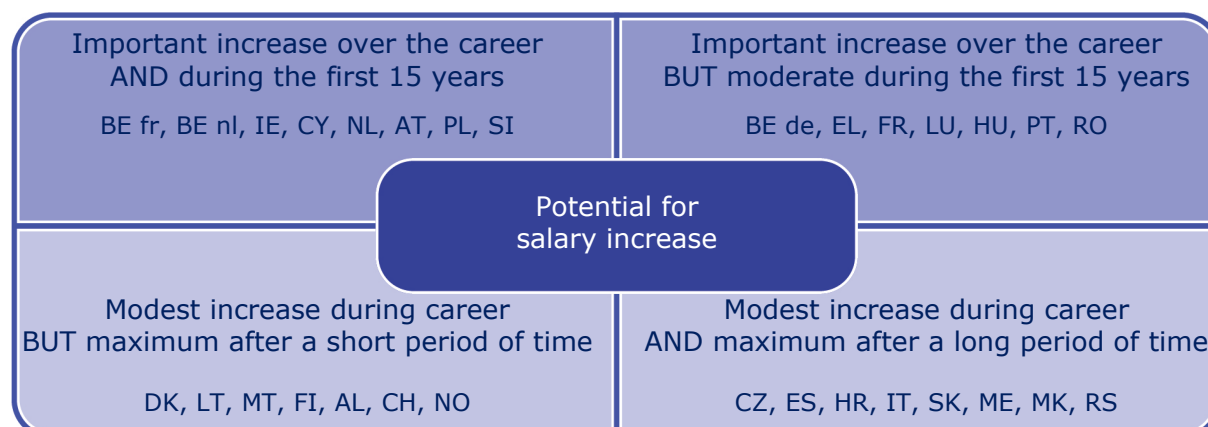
Important increase over the career
AND during the first 15 years

BE fr, BE nl, IE, CY, NL, AT, PL, SI

Important increase over the career
BUT moderate during the first 15 years

BE de, EL, FR, LU, HU, PT, RO

Potential for
salary increase

Modest increase during career
BUT maximum after a short period of time

DK, LT, MT, FI, AL, CH, NO

Modest increase during career
AND maximum after a long period of time

CZ, ES, HR, IT, SK, ME, MK, RS